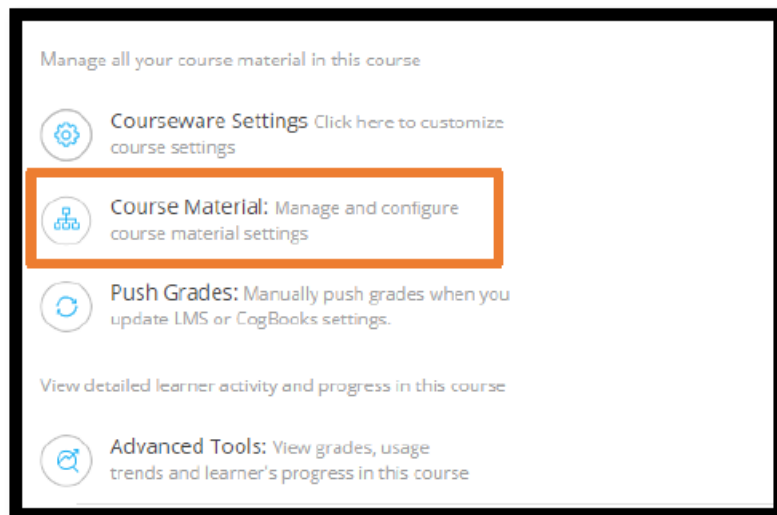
Manage all your course material in this course

Courseware Settings Click here to customize course settings

Course Material: Manage and configure course material settings

Push Grades: Manually push grades when you update LMS or CogBooks settings.

View detailed learner activity and progress in this course

Advanced Tools: View grades, usage trends and learner's progress in this course